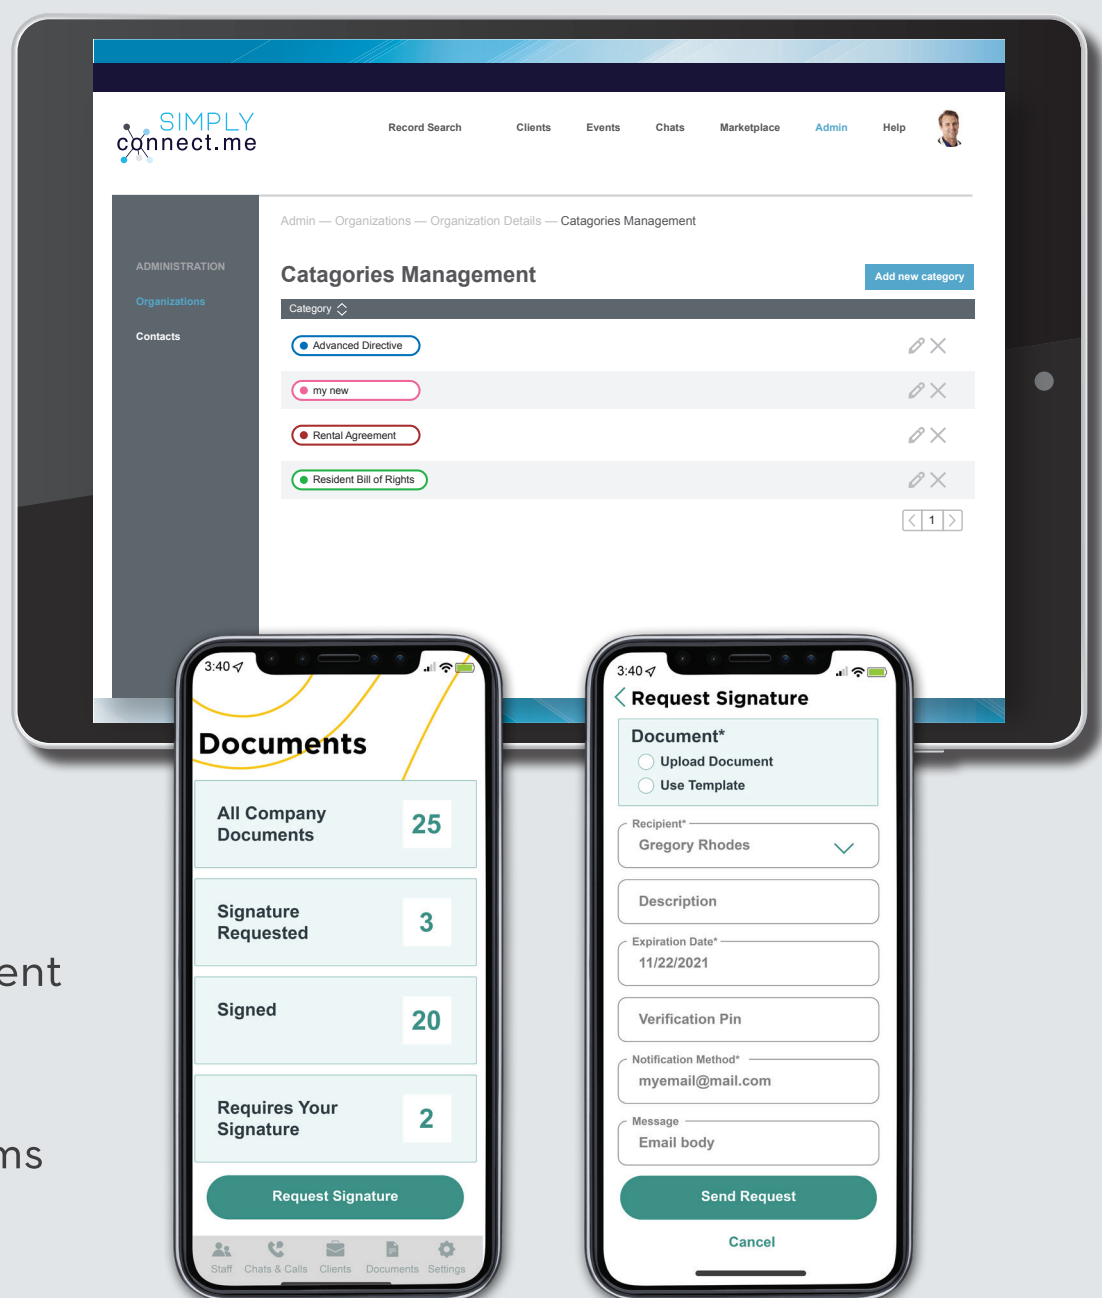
SIMPLY connect.me

Record Search Clients Events Chats Marketplace Admin Help

ADMINISTRATION
Organizations
Contacts

Admin — Organizations — Organization Details — Catagories Management

Catagories Management

Add new category

Category

Advanced Directive
my new
Rental Agreement
Resident Bill of Rights

1

3:40

Documents

All Company Documents 25
Signature Requested 3
Signed 20
Requires Your Signature 2

Request Signature

Staff Chats & Calls Clients Documents Settings

3:40

Request Signature

Document*
Upload Document
Use Template

Recipient*
Gregory Rhodes

Description

Expiration Date*
11/22/2021

Verification Pin

Notification Method*
myemail@mail.com

Message
Email body

Send Request

Cancel

ent

ms